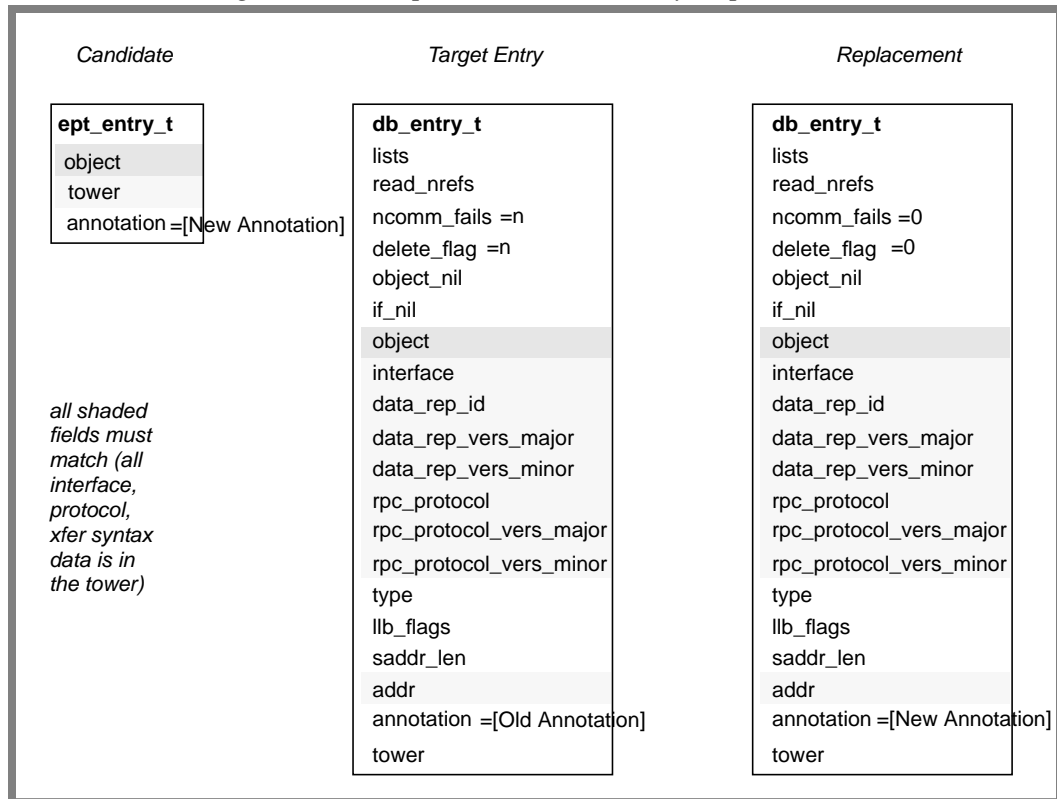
Candidate

ept_entry_t
object
tower
annotation =[New Annotation]

all shaded fields must match (all interface, protocol, xfer syntax data is in the tower)

Target Entry

db_entry_t
lists
read_nrefs
ncomm_fails =n
delete_flag =n
object_nil
if_nil
object
interface
data_rep_id
data_rep_vers_major
data_rep_vers_minor
rpc_protocol
rpc_protocol_vers_major
rpc_protocol_vers_minor
type
llb_flags
saddr_len
addr
annotation =[Old Annotation]
tower

Replacement

db_entry_t
lists
read_nrefs
ncomm_fails =0
delete_flag =0
object_nil
if_nil
object
interface
data_rep_id
data_rep_vers_major
data_rep_vers_minor
rpc_protocol
rpc_protocol_vers_major
rpc_protocol_vers_minor
type
llb_flags
saddr_len
addr
annotation =[New Annotation]
tower